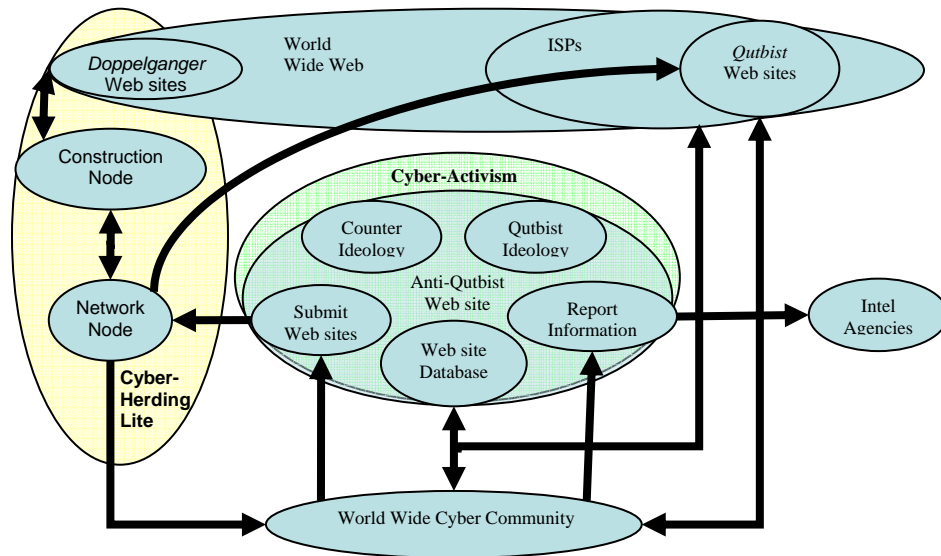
*Doppelganger* Web sites

World Wide Web

ISPs

*Qutbist* Web sites

Construction Node

Cyber-Activism

Counter Ideology

Qutbist Ideology

Anti-Qutbist Web site

Network Node

Submit Web sites

Report Information

Intel Agencies

Web site Database

Cyber-Herding Lite

World Wide Cyber Community